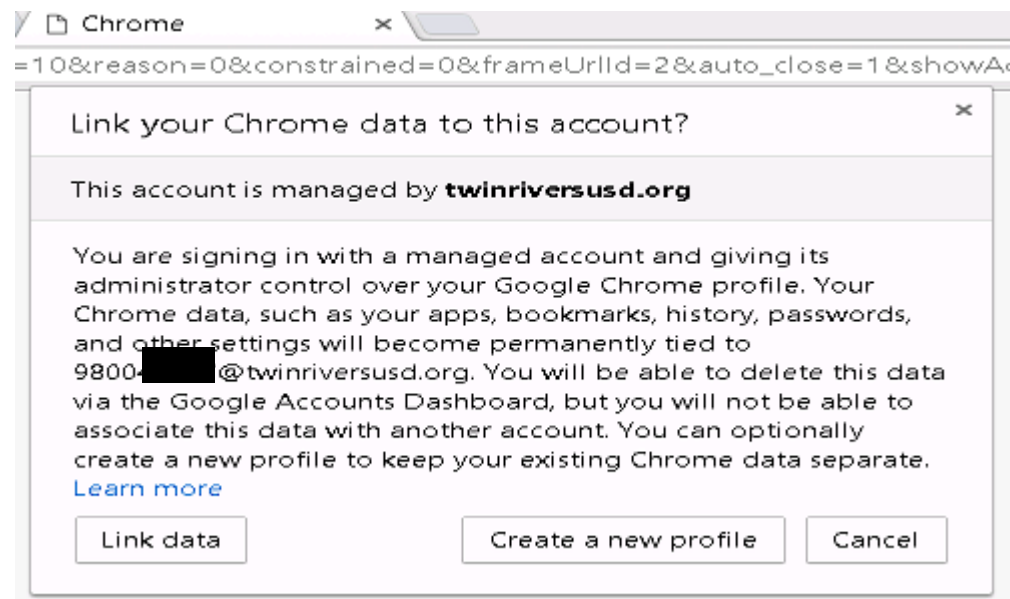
Chrome ×

=10&reason=0&constrained=0&frameUrlId=2&auto_close=1&showA

Link your Chrome data to this account?

×

This account is managed by **twinriversusd.org**

You are signing in with a managed account and giving its administrator control over your Google Chrome profile. Your Chrome data, such as your apps, bookmarks, history, passwords, and other settings will become permanently tied to 98004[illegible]@twinriversusd.org. You will be able to delete this data via the Google Accounts Dashboard, but you will not be able to associate this data with another account. You can optionally create a new profile to keep your existing Chrome data separate. Learn more

Link data

Create a new profile

Cancel